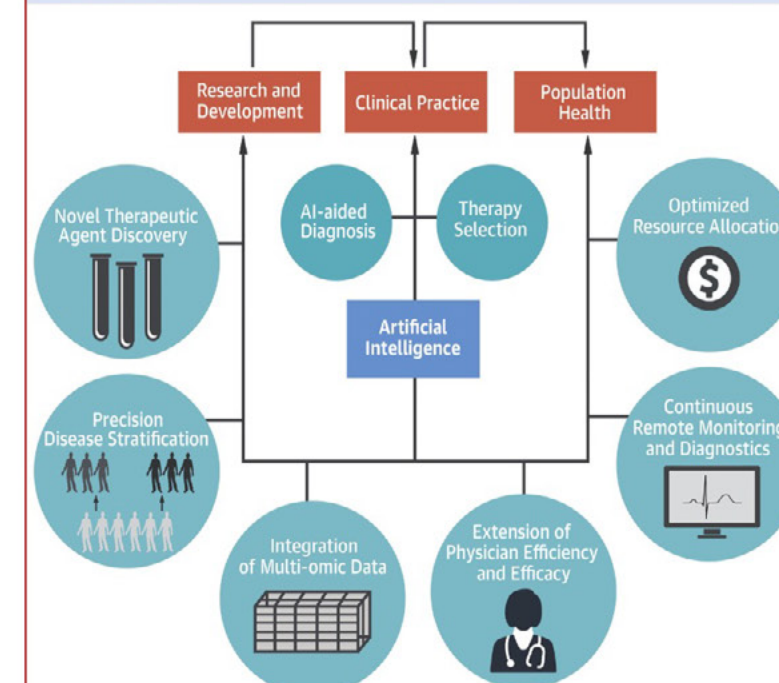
Research and Development

Clinical Practice

Population Health

Novel Therapeutic Agent Discovery

AI-aided Diagnosis

Therapy Selection

Optimized Resource Allocatio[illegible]

$

Artificial Intelligence

Precision Disease Stratification

Continuous Remote Monitorin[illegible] and Diagnostics

Integration of Multi-omic Data

Extension of Physician Efficiency and Efficacy